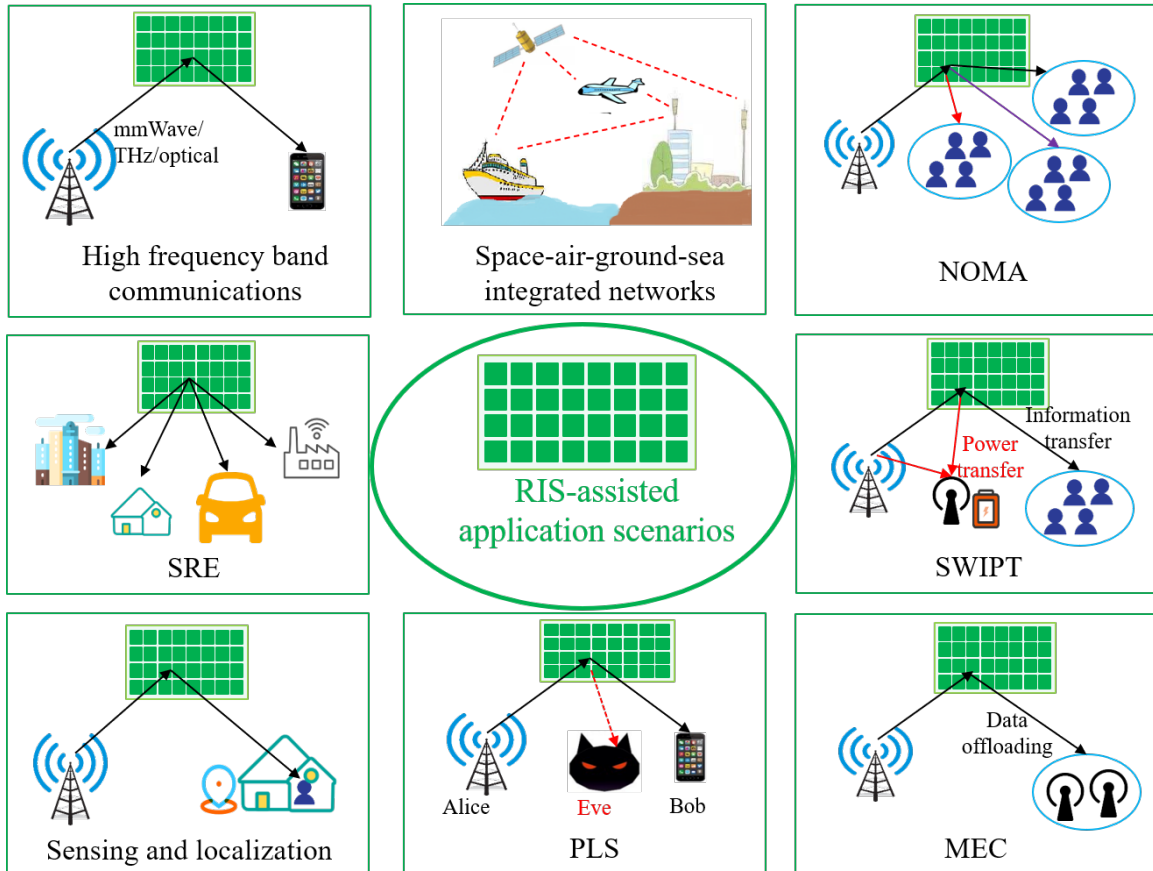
mmWave/ THz/optical

High frequency band communications

Space-air-ground-sea integrated networks

NOMA

SRE

RIS-assisted application scenarios

Power transfer

Information transfer

SWIPT

Sensing and localization

Alice

Eve

Bob

PLS

Data offloading

MEC